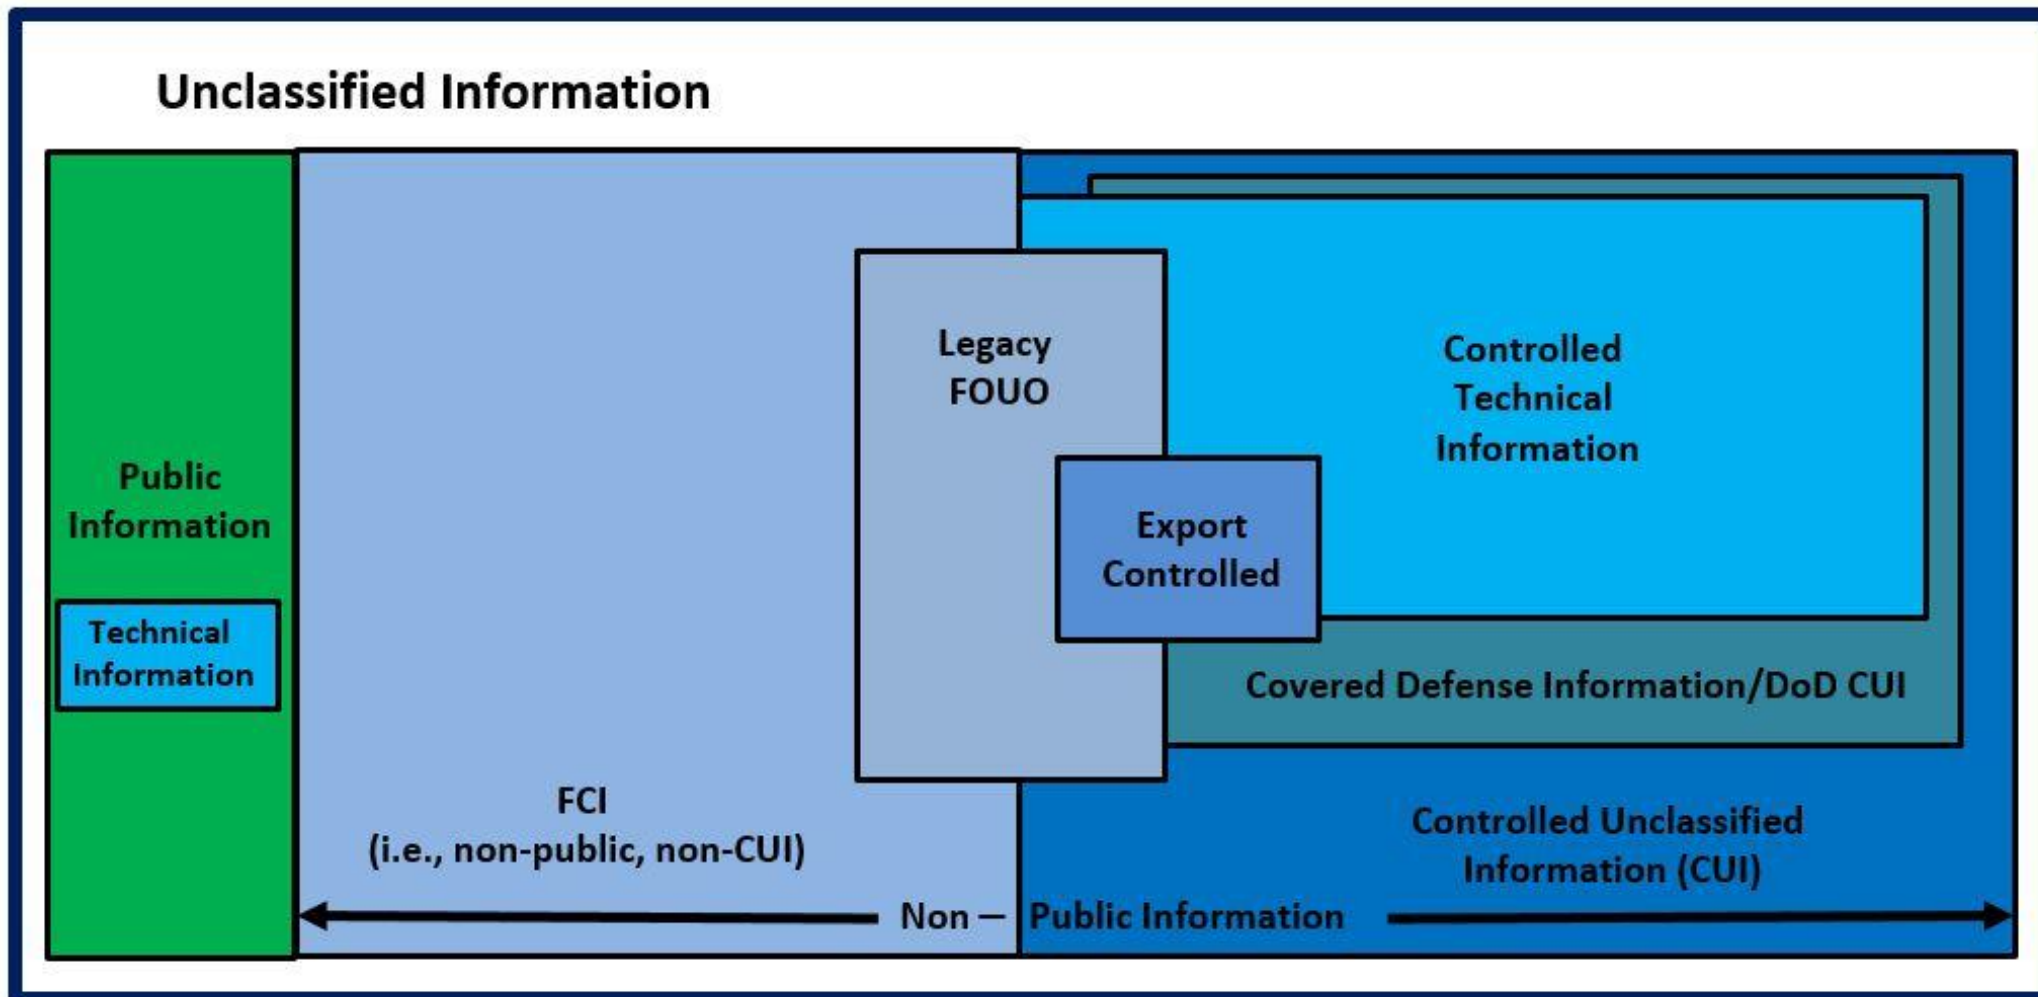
Unclassified Information

Public Information

Technical Information

Legacy FOUO

Controlled Technical Information

Export Controlled

Covered Defense Information/DoD CUI

FCI
(i.e., non-public, non-CUI)

Controlled Unclassified Information (CUI)

Non – Public Information